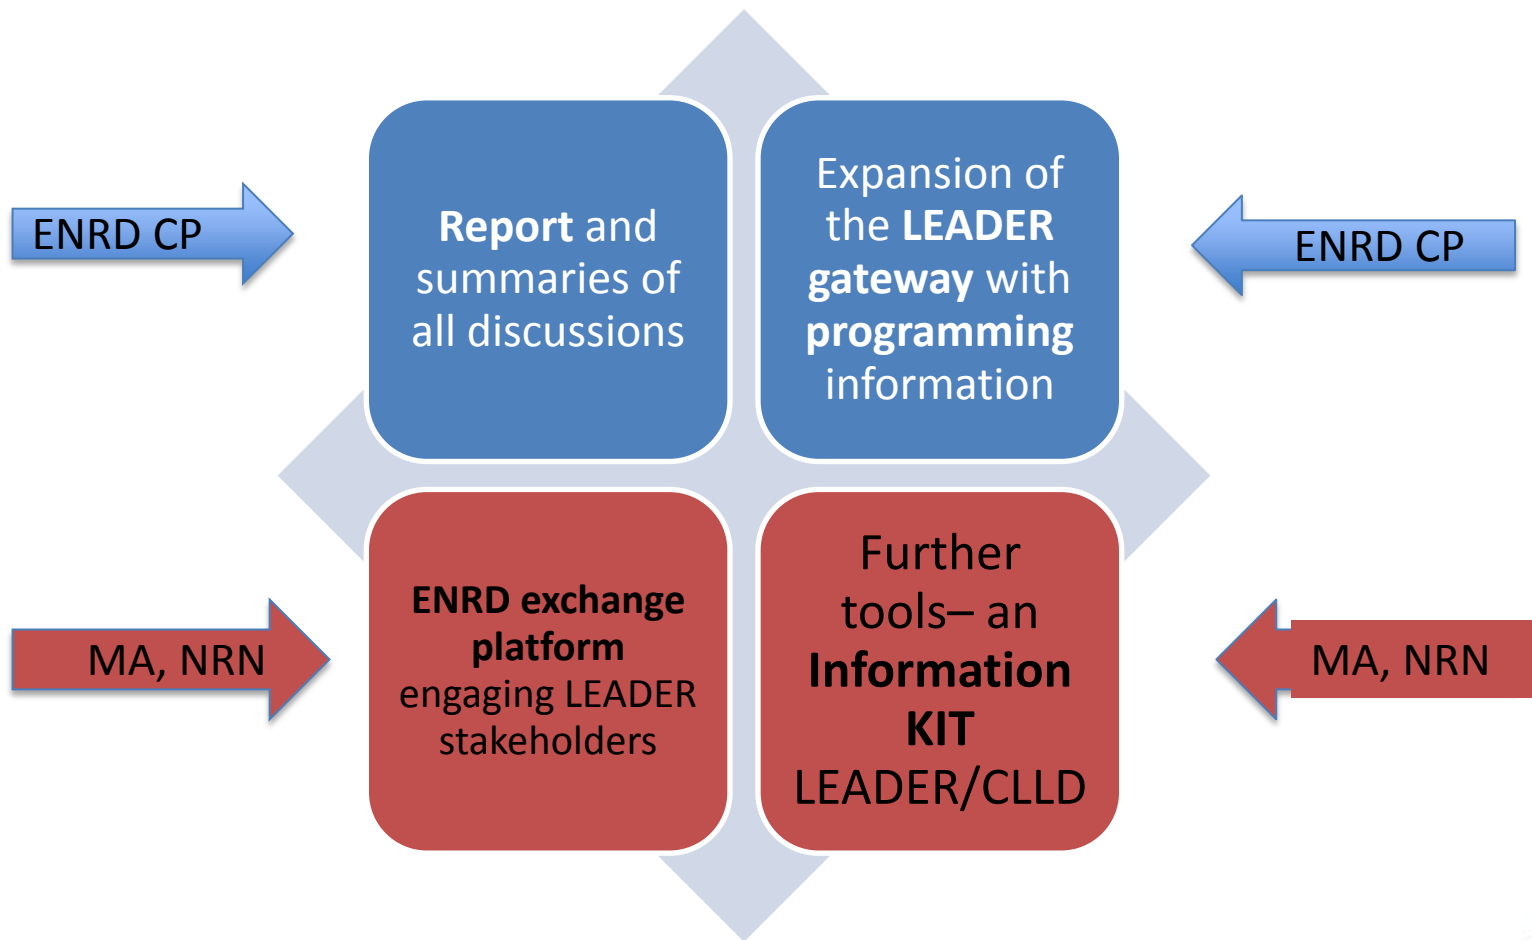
ENRD CP

Report and summaries of all discussions

Expansion of the LEADER gateway with programming information

ENRD CP

MA, NRN

ENRD exchange platform engaging LEADER stakeholders

Further tools– an Information KIT LEADER/CLLD

MA, NRN